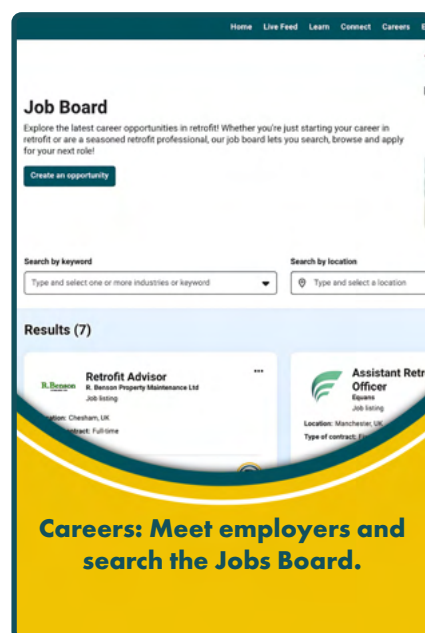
Home Live Feed Learn Connect Careers E

Job Board

Explore the latest career opportunities in retrofit! Whether you're just starting your career in retrofit or are a seasoned retrofit professional, our job board lets you search, browse and apply for your next role!

Create an opportunity

Search by keyword

Type and select one or more industries or keyword

Search by location

Type and select a location

Results (7)

R. Benson

Retrofit Advisor

R. Benson Property Maintenance Ltd

Job listing

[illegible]ation: Chesham, UK

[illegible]ntract: Full-time

Assistant Retr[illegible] Officer

Equans

Job listing

Location: Manchester, UK

Type of contract: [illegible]

Careers: Meet employers and search the Jobs Board.